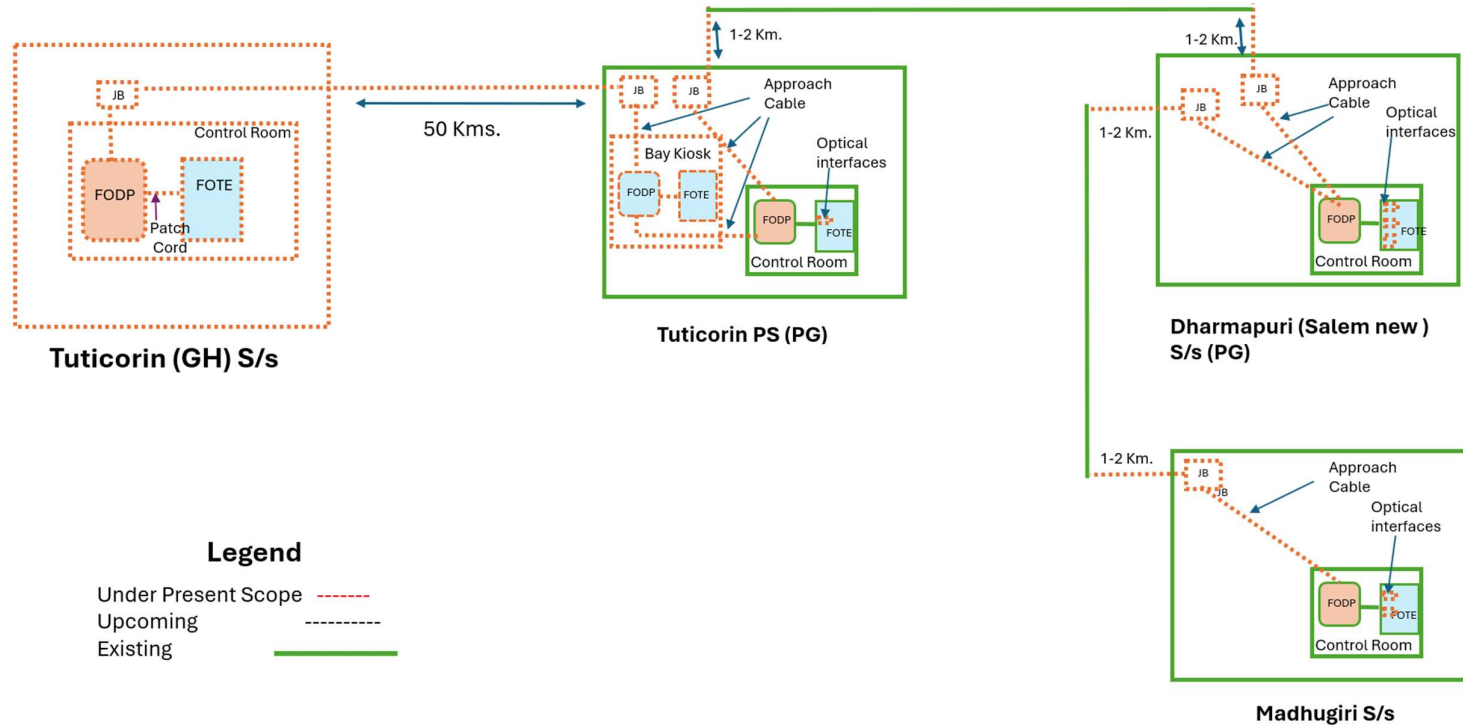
JB

Control Room

FODP

FOTE

Patch Cord

Tuticorin (GH) S/s

50 Kms.

1-2 Km.

JB JB

Approach Cable

Bay Kiosk

Optical interfaces

FODP FOTE

FODP FOTE

Control Room

Tuticorin PS (PG)

1-2 Km.

JB JB

Approach Cable

Optical interfaces

1-2 Km.

FODP FOTE

Control Room

Dharmapuri (Salem new ) S/s (PG)

1-2 Km.

JB JB

Approach Cable

Optical interfaces

FODP FOTE

Control Room

Madhugiri S/s

Legend

Under Present Scope -------

Upcoming ----------

Existing